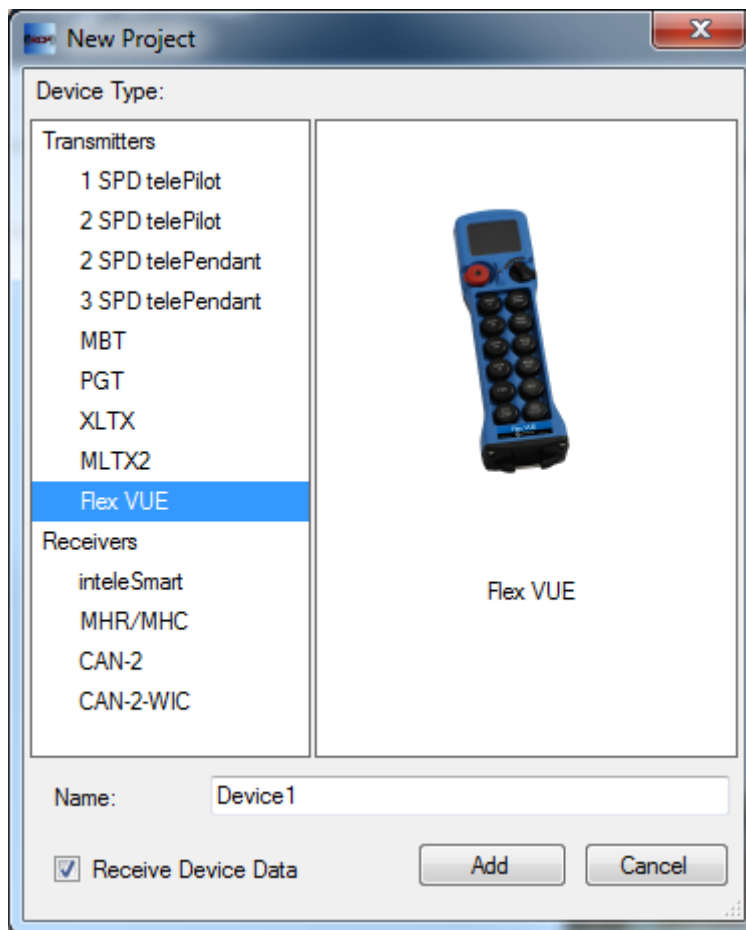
New Project

Device Type:

Transmitters
1 SPD telePilot
2 SPD telePilot
2 SPD telePendant
3 SPD telePendant
MBT
PGT
XLTX
MLTX2
Flex VUE
Receivers
inteleSmart
MHR/MHC
CAN-2
CAN-2-WIC

Flex VUE

Name: Device1

Receive Device Data

Add

Cancel